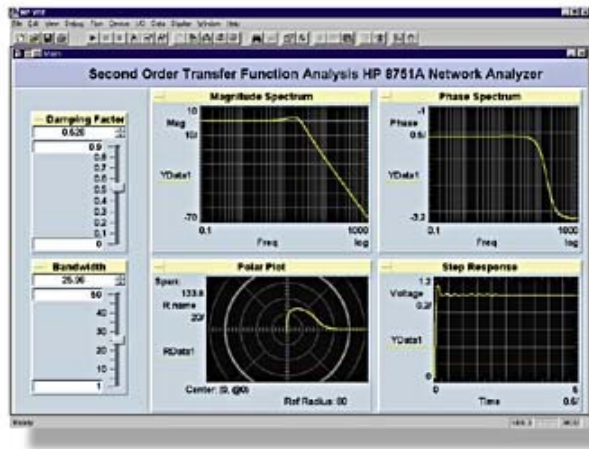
HP VEE
File Edit View Debug Flow Device I/O Data Display Window Help

Main

Second Order Transfer Function Analysis HP 8751A Network Analyzer

Damping Factor
0.526
0.9
0.8
0.7
0.6
0.5
0.4
0.3
0.2
0.1
0

Bandwidth
25.06
50
40
30
20
10
1

Magnitude Spectrum
10
Mag
10/
YData1
-70
0.1
Freq
1000
log

Phase Spectrum
-1
Phase
0.5/
YData1
-3.2
0.1
Freq
1000
log

Polar Plot
Span:
133.9
R name
20/
RData1
Center: (0, @0)
Ref Radius: 80

Step Response
1.2
Voltage
0.2/
YData1
0
0
Time
5
0.5/

Ready
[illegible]